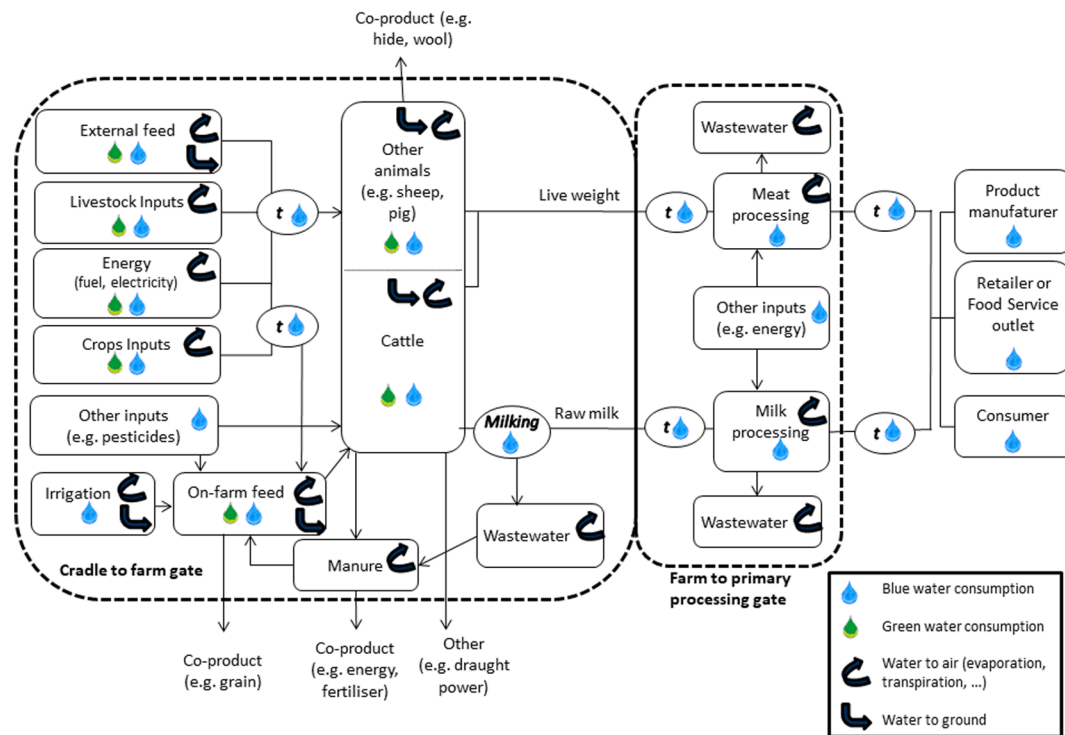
Co-product (e.g. hide, wool)

External feed

Livestock Inputs

Energy (fuel, electricity)

Crops Inputs

Other inputs (e.g. pesticides)

Irrigation

On-farm feed

t

t

Other animals (e.g. sheep, pig)

Cattle

Manure

Milking

Wastewater

Live weight

Raw milk

Cradle to farm gate

Co-product (e.g. grain)

Co-product (e.g. energy, fertiliser)

Other (e.g. draught power)

t

t

Wastewater

Meat processing

Other inputs (e.g. energy)

Milk processing

Wastewater

Farm to primary processing gate

t

t

Product manufaturer

Retailer or Food Service outlet

Consumer

Blue water consumption

Green water consumption

Water to air (evaporation, transpiration, ...)

Water to ground